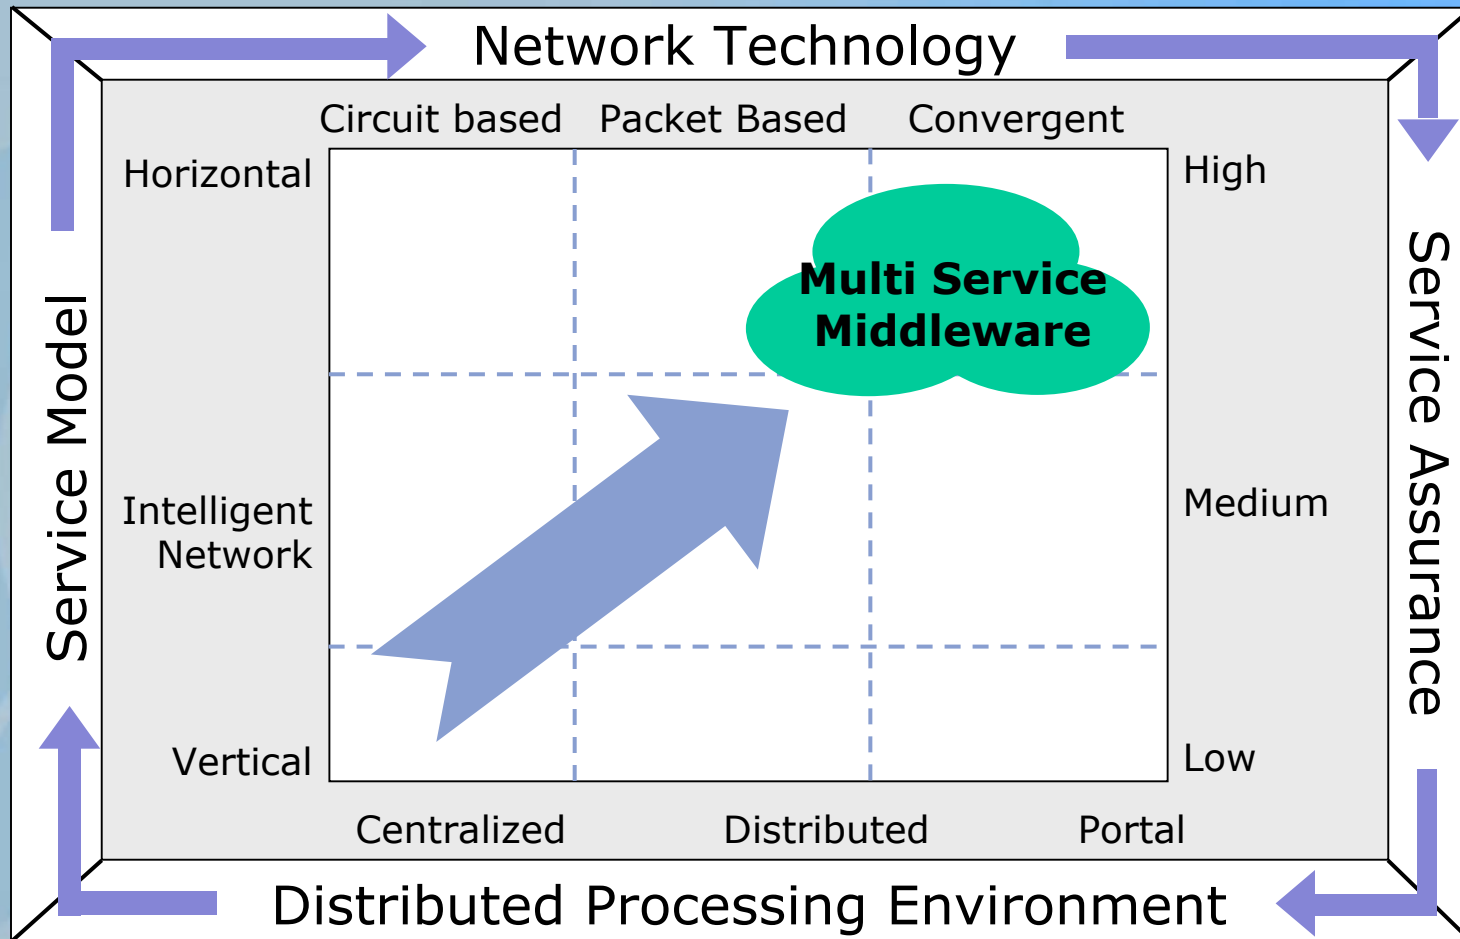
Network Technology

Circuit based Packet Based Convergent

Horizontal

High

Multi Service Middleware

Service Model

Service Assurance

Intelligent Network

Medium

Vertical

Low

Centralized Distributed Portal

Distributed Processing Environment